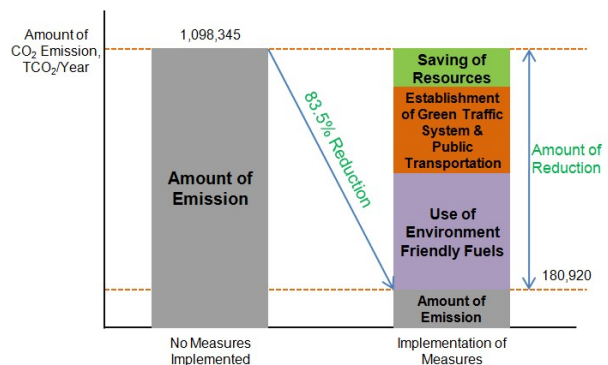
Amount of $CO_2$ Emission, $TCO_2$/Year

1,098,345

Amount of Emission

83.5% Reduction

Saving of Resources

Establishment of Green Traffic System & Public Transportation

Use of Environment Friendly Fuels

Amount of Emission

Amount of Reduction

180,920

No Measures Implemented

Implementation of Measures